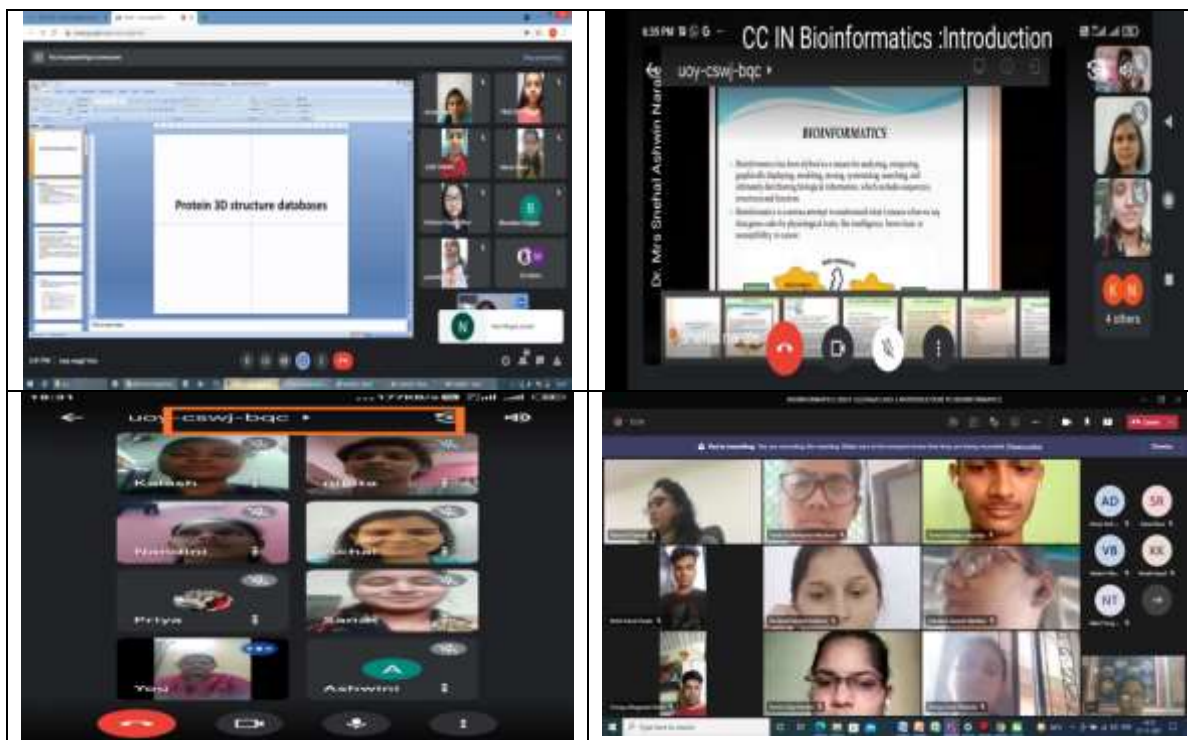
Protein 3D structure databases

6:35 PM

CC IN Bioinformatics :Introduction

uoy-cswj-bqc

Dr. Mrs Snehal Ashwin Nar

BIOINFORMATICS

4 others

uoy-cswj-bqc

Kailash

Nandini

Priya

You

Ashwini

AD

SR

VB

KK

NT